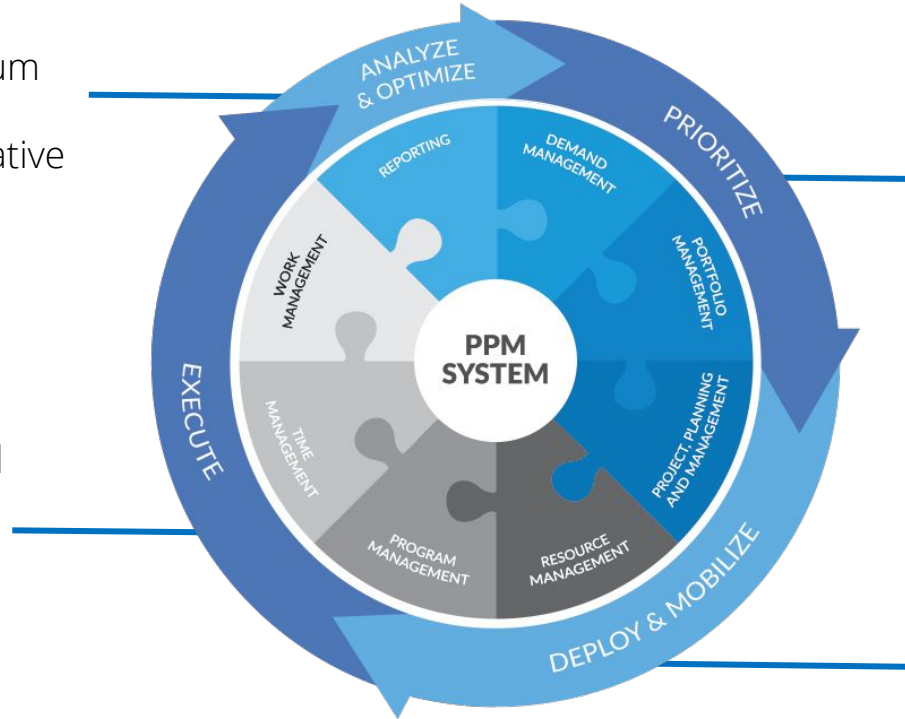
um

ative

n

ANALYZE & OPTIMIZE

PRIORITIZE

DEPLOY & MOBILIZE

EXECUTE

REPORTING

DEMAND MANAGEMENT

PORTFOLIO MANAGEMENT

PROJECT PLANNING AND MANAGEMENT

RESOURCE MANAGEMENT

PROGRAM MANAGEMENT

TIME MANAGEMENT

WORK MANAGEMENT

PPM SYSTEM